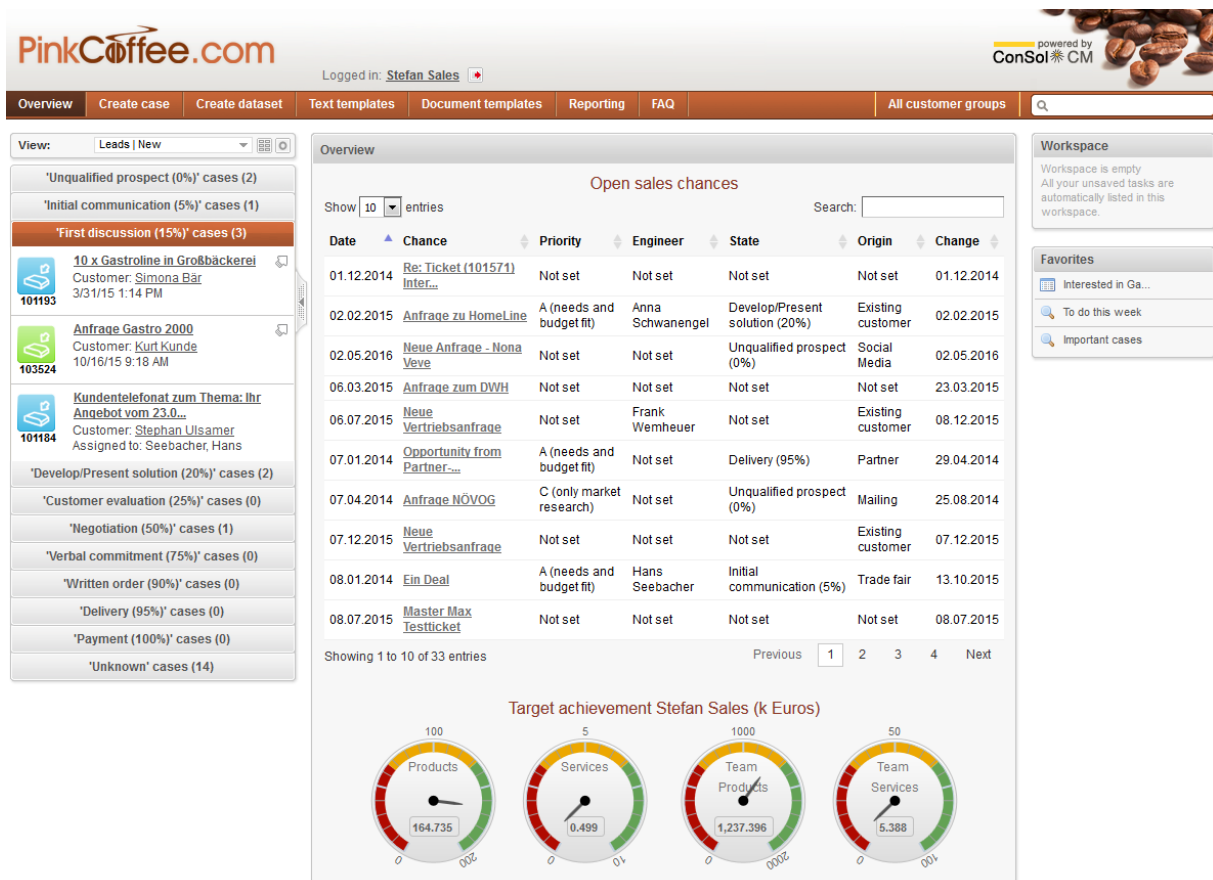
PinkCoffee.com

Logged in: Stefan Sales

powered by ConSol CM

Overview | Create case | Create dataset | Text templates | Document templates | Reporting | FAQ | All customer groups

View: Leads | New

'Unqualified prospect (0%)' cases (2)
'Initial communication (5%)' cases (1)
'First discussion (15%)' cases (3)

10 x Gastroline in Großbäckerei
Customer: Simona Bär
3/31/15 1:14 PM
101193

Anfrage Gastro 2000
Customer: Kurt Kunde
10/16/15 9:18 AM
103524

Kundentelefonat zum Thema: Ihr Angebot vom 23.0...
Customer: Stephan Ulsamer
Assigned to: Seebacher, Hans
101184

'Develop/Present solution (20%)' cases (2)
'Customer evaluation (25%)' cases (0)
'Negotiation (50%)' cases (1)
'Verbal commitment (75%)' cases (0)
'Written order (90%)' cases (0)
'Delivery (95%)' cases (0)
'Payment (100%)' cases (0)
'Unknown' cases (14)

Overview

Open sales chances

Show 10 entries

Search:

| Date | Chance | Priority | Engineer | State | Origin | Change |
|---|---|---|---|---|---|---|
| 01.12.2014 | Re: Ticket (101571) Inter... | Not set | Not set | Not set | Not set | 01.12.2014 |
| 02.02.2015 | Anfrage zu HomeLine | A (needs and budget fit) | Anna Schwanengel | Develop/Present solution (20%) | Existing customer | 02.02.2015 |
| 02.05.2016 | Neue Anfrage - Nona Veve | Not set | Not set | Unqualified prospect (0%) | Social Media | 02.05.2016 |
| 06.03.2015 | Anfrage zum DWH | Not set | Not set | Not set | Not set | 23.03.2015 |
| 06.07.2015 | Neue Vertriebsanfrage | Not set | Frank Wemheuer | Not set | Existing customer | 08.12.2015 |
| 07.01.2014 | Opportunity from Partner-... | A (needs and budget fit) | Not set | Delivery (95%) | Partner | 29.04.2014 |
| 07.04.2014 | Anfrage NÖVOG | C (only market research) | Not set | Unqualified prospect (0%) | Mailing | 25.08.2014 |
| 07.12.2015 | Neue Vertriebsanfrage | Not set | Not set | Not set | Existing customer | 07.12.2015 |
| 08.01.2014 | Ein Deal | A (needs and budget fit) | Hans Seebacher | Initial communication (5%) | Trade fair | 13.10.2015 |
| 08.07.2015 | Master Max Testticket | Not set | Not set | Not set | Not set | 08.07.2015 |

Showing 1 to 10 of 33 entries

Previous 1 2 3 4 Next

Target achievement Stefan Sales (k Euros)

100 Products 164.735 0 200
5 Services 0.499 0 10
1000 Team Products 1,237.396 0 2000
50 Team Services 5.388 0 100

Workspace
Workspace is empty
All your unsaved tasks are automatically listed in this workspace.

Favorites
Interested in Ga...
To do this week
Important cases